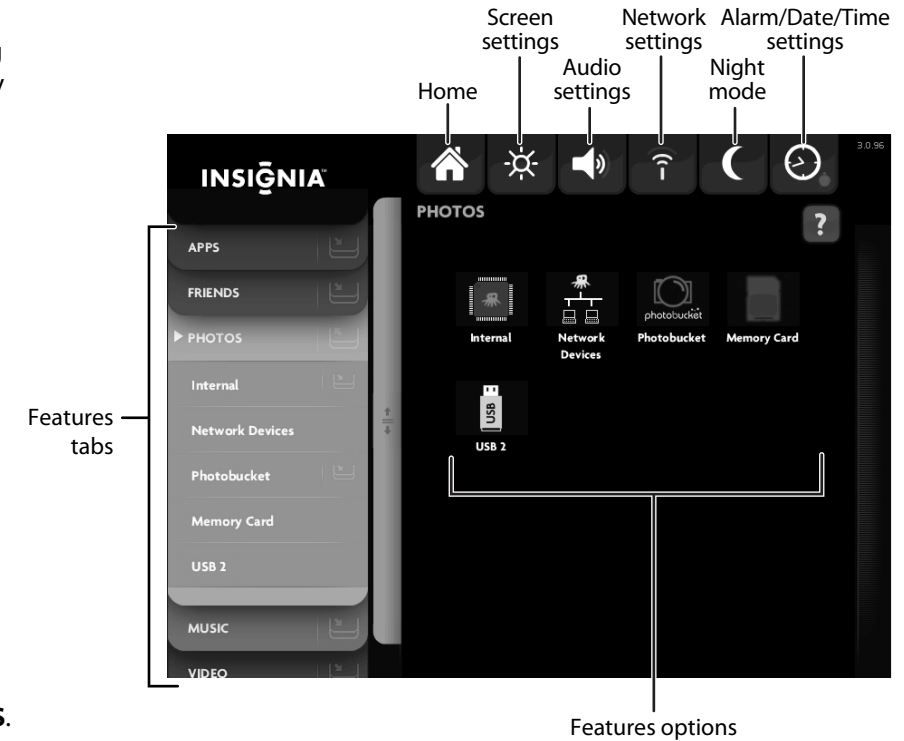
Screen settings

Network settings

Alarm/Date/Time settings

Audio settings

Night mode

Home

3.0.96

INSIGNIA

PHOTOS

?

APPS

FRIENDS

PHOTOS

Internal

Network Devices

Photobucket

Memory Card

USB 2

MUSIC

VIDEO

Internal

Network Devices

photobucket

Photobucket

Memory Card

USB

USB 2

Features tabs

Features options